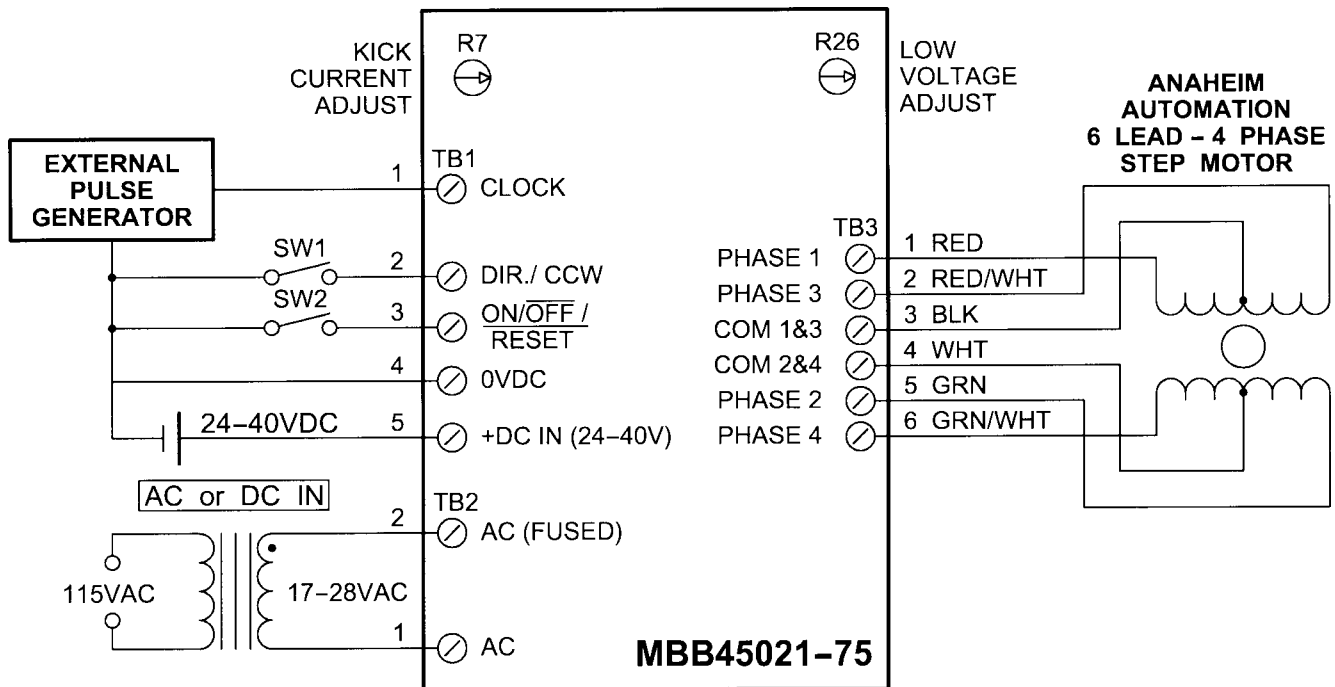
KICK CURRENT ADJUST

R7

R26

LOW VOLTAGE ADJUST

ANAHEIM AUTOMATION 6 LEAD – 4 PHASE STEP MOTOR

EXTERNAL PULSE GENERATOR

TB1

1 CLOCK

SW1

2 DIR./ CCW

SW2

3 ON/$\overline{OFF}$ / $\overline{RESET}$

4 0VDC

24–40VDC

5 +DC IN (24–40V)

AC or DC IN

TB2

2 AC (FUSED)

115VAC

17–28VAC

1 AC

TB3

PHASE 1 1 RED

PHASE 3 2 RED/WHT

COM 1&3 3 BLK

COM 2&4 4 WHT

PHASE 2 5 GRN

PHASE 4 6 GRN/WHT

MBB45021–75